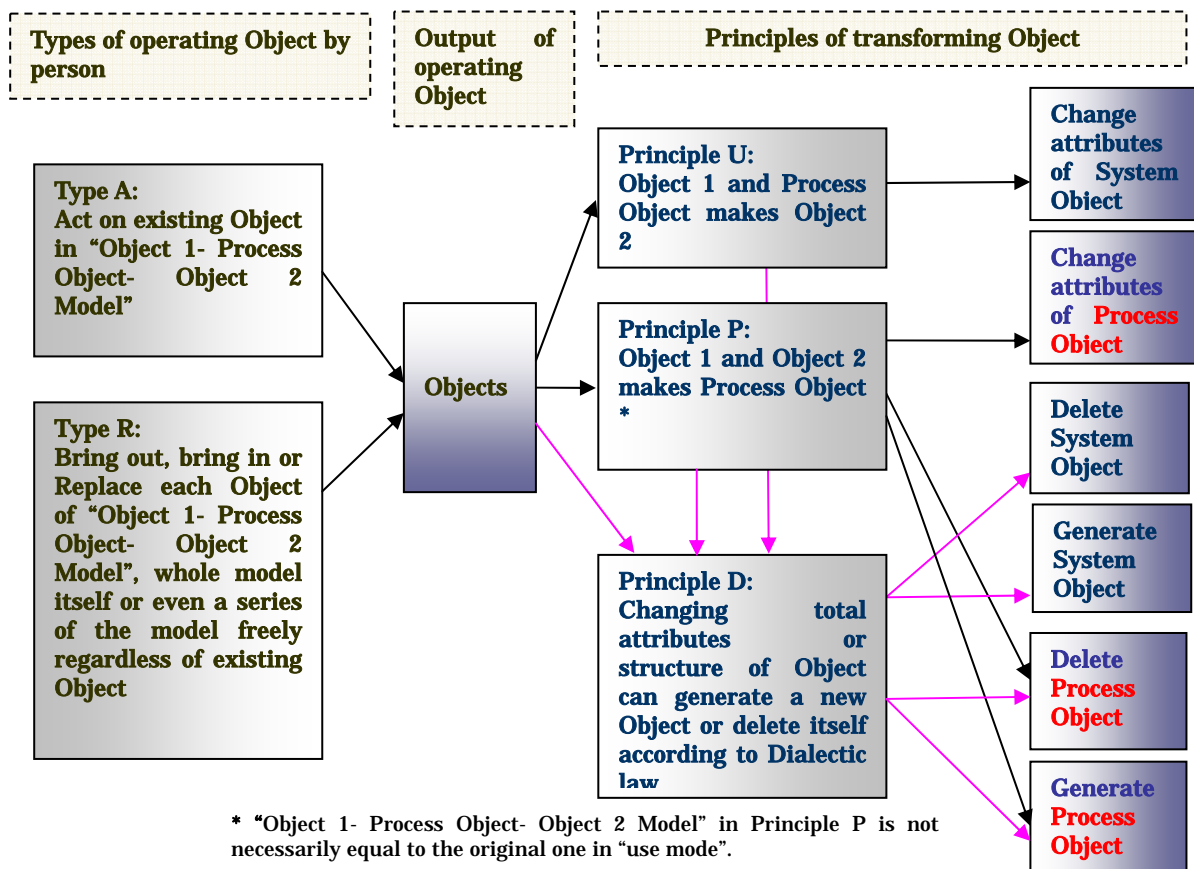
Types of operating Object by person

Output of operating Object

Principles of transforming Object

Type A:
Act on existing Object in “Object 1- Process Object- Object 2 Model”

Type R:
Bring out, bring in or Replace each Object of “Object 1- Process Object- Object 2 Model”, whole model itself or even a series of the model freely regardless of existing Object

Objects

Principle U:
Object 1 and Process Object makes Object 2

Principle P:
Object 1 and Object 2 makes Process Object *

Principle D:
Changing total attributes or structure of Object can generate a new Object or delete itself according to Dialectic law

Change attributes of System Object

Change attributes of Process Object

Delete System Object

Generate System Object

Delete Process Object

Generate Process Object

* “Object 1- Process Object- Object 2 Model” in Principle P is not necessarily equal to the original one in “use mode”.